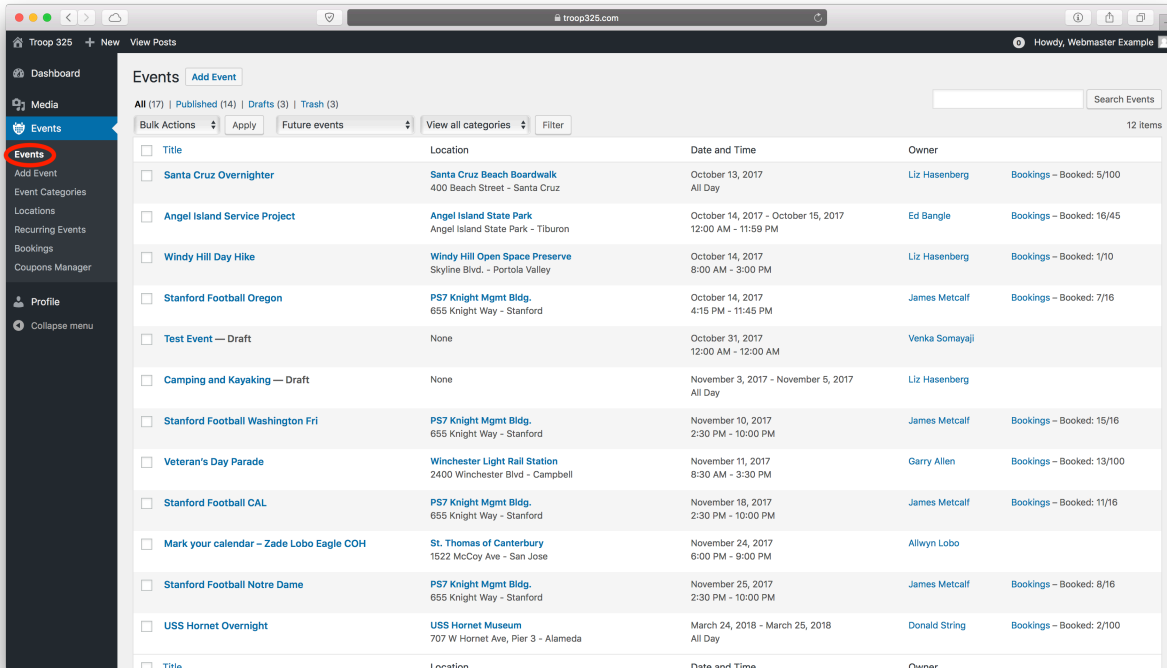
troop325.com

Troop 325 + New View Posts

0 Howdy, Webmaster Example

Dashboard
Media
Events
Events
Add Event
Event Categories
Locations
Recurring Events
Bookings
Coupons Manager
Profile
Collapse menu

Events Add Event

All (17) | Published (14) | Drafts (3) | Trash (3)

Search Events

Bulk Actions Apply Future events View all categories Filter

12 items

| Title | Location | Date and Time | Owner | |
|---|---|---|---|---|
| Santa Cruz Overnighter | Santa Cruz Beach Boardwalk 400 Beach Street - Santa Cruz | October 13, 2017 All Day | Liz Hasenberg | Bookings – Booked: 5/100 |
| Angel Island Service Project | Angel Island State Park Angel Island State Park - Tiburon | October 14, 2017 - October 15, 2017 12:00 AM - 11:59 PM | Ed Bangle | Bookings – Booked: 16/45 |
| Windy Hill Day Hike | Windy Hill Open Space Preserve Skyline Blvd. - Portola Valley | October 14, 2017 8:00 AM - 3:00 PM | Liz Hasenberg | Bookings – Booked: 1/10 |
| Stanford Football Oregon | PS7 Knight Mgmt Bldg. 655 Knight Way - Stanford | October 14, 2017 4:15 PM - 11:45 PM | James Metcalf | Bookings – Booked: 7/16 |
| Test Event — Draft | None | October 31, 2017 12:00 AM - 12:00 AM | Venka Somayaji | |
| Camping and Kayaking — Draft | None | November 3, 2017 - November 5, 2017 All Day | Liz Hasenberg | |
| Stanford Football Washington Fri | PS7 Knight Mgmt Bldg. 655 Knight Way - Stanford | November 10, 2017 2:30 PM - 10:00 PM | James Metcalf | Bookings – Booked: 15/16 |
| Veteran's Day Parade | Winchester Light Rail Station 2400 Winchester Blvd - Campbell | November 11, 2017 8:30 AM - 3:30 PM | Garry Allen | Bookings – Booked: 13/100 |
| Stanford Football CAL | PS7 Knight Mgmt Bldg. 655 Knight Way - Stanford | November 18, 2017 2:30 PM - 10:00 PM | James Metcalf | Bookings – Booked: 11/16 |
| Mark your calendar – Zade Lobo Eagle COH | St. Thomas of Canterbury 1522 McCoy Ave - San Jose | November 24, 2017 6:00 PM - 9:00 PM | Allwyn Lobo | |
| Stanford Football Notre Dame | PS7 Knight Mgmt Bldg. 655 Knight Way - Stanford | November 25, 2017 2:30 PM - 10:00 PM | James Metcalf | Bookings – Booked: 8/16 |
| USS Hornet Overnight | USS Hornet Museum 707 W Hornet Ave, Pier 3 - Alameda | March 24, 2018 - March 25, 2018 All Day | Donald String | Bookings – Booked: 2/100 |
| Title | Location | Date and Time | Owner | |